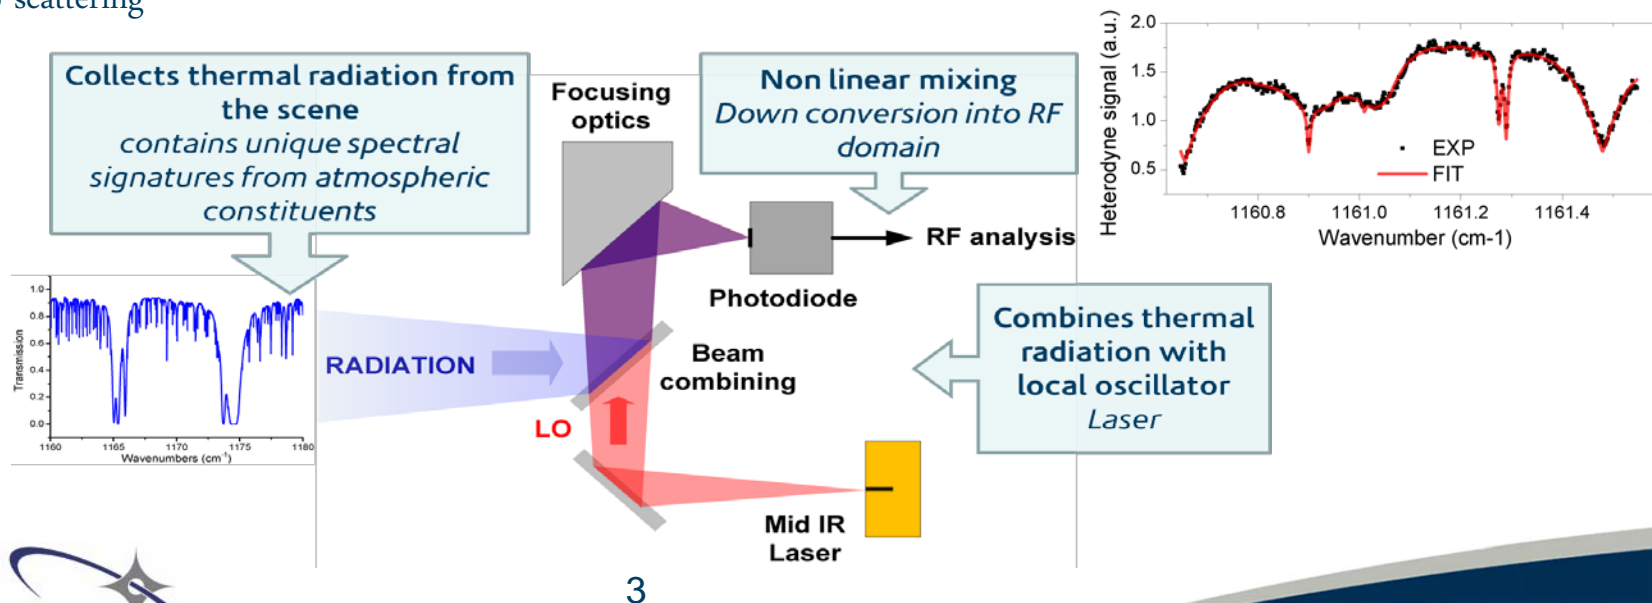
scattering

Collects thermal radiation from the scene
*contains unique spectral signatures from atmospheric constituents*

Focusing optics

Non linear mixing
*Down conversion into RF domain*

RF analysis

Photodiode

RADIATION

Beam combining

LO

Combines thermal radiation with local oscillator
*Laser*

Mid IR Laser

Transmission
1.0
0.8
0.6
0.4
0.2
0.0
1160 1165 1170 1175 1180
Wavenumbers (cm$^{-1}$)

Heterodyne signal (a.u.)
2.0
1.5
1.0
0.5
EXP
FIT
1160.8 1161.0 1161.2 1161.4
Wavenumber (cm-1)

3